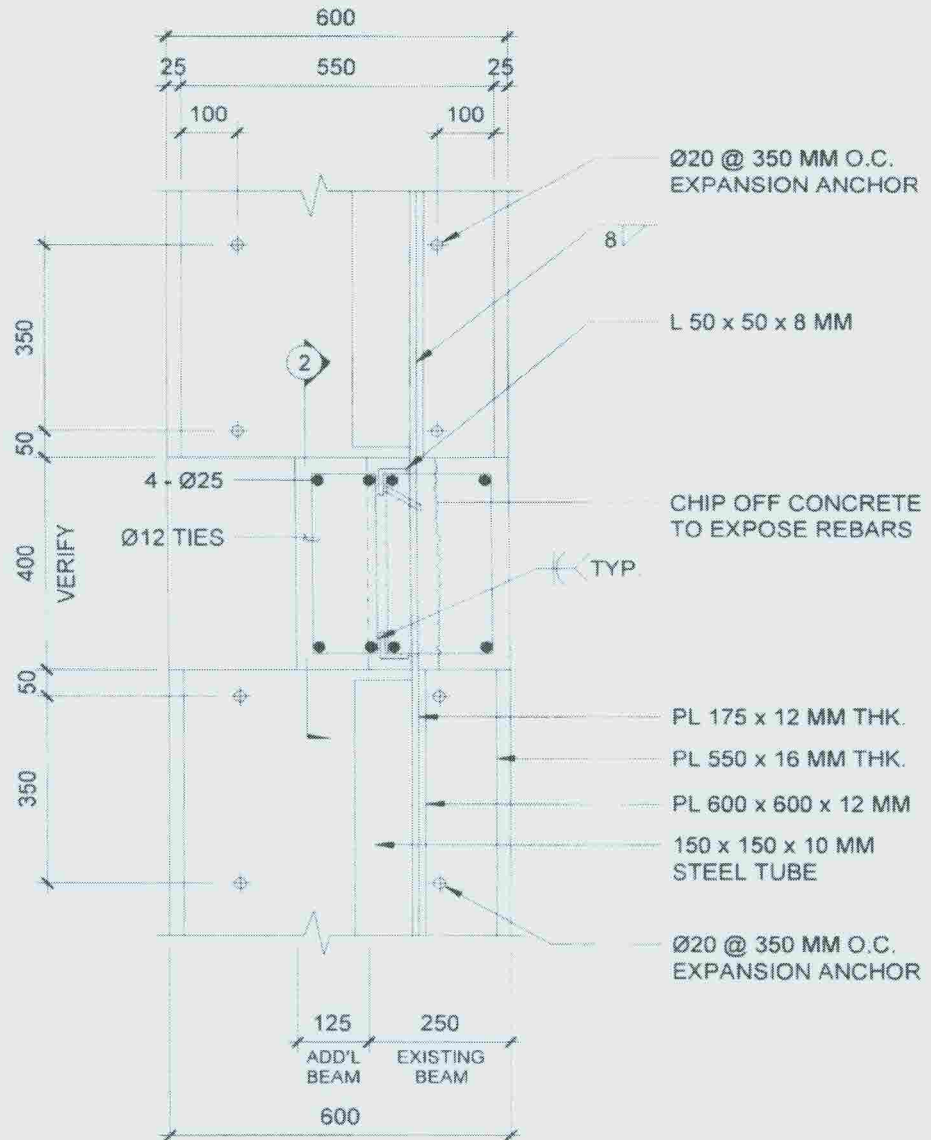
600

25 550 25

100 100

Ø20 @ 350 MM O.C.
EXPANSION ANCHOR

8

L 50 x 50 x 8 MM

350

2

50

4 - Ø25

CHIP OFF CONCRETE
TO EXPOSE REBARS

Ø12 TIES

400
VERIFY

TYP.

50

PL 175 x 12 MM THK.

PL 550 x 16 MM THK.

350

PL 600 x 600 x 12 MM

150 x 150 x 10 MM
STEEL TUBE

Ø20 @ 350 MM O.C.
EXPANSION ANCHOR

125 250

ADD'L BEAM EXISTING BEAM

600